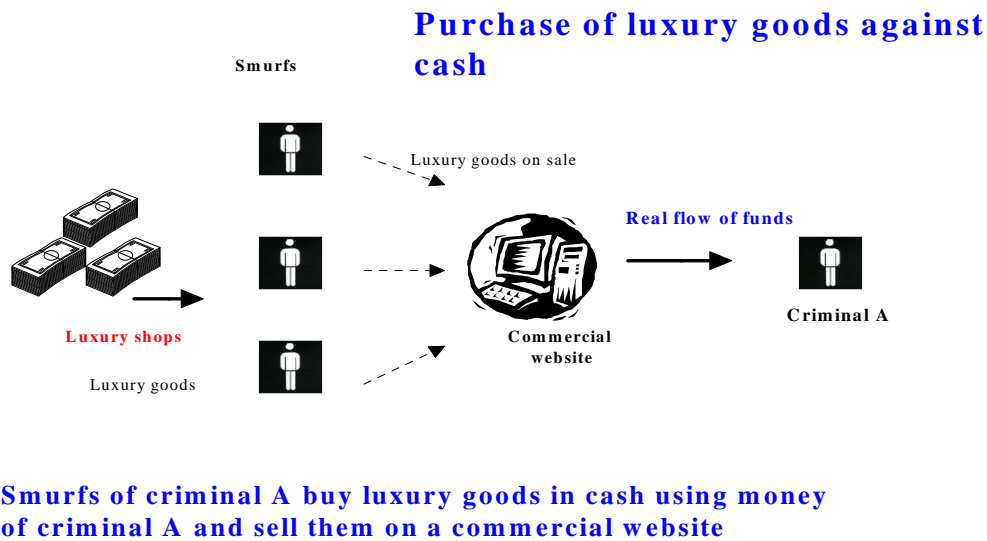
Purchase of luxury goods against cash

Smurfs

Luxury goods on sale

Real flow of funds

Luxury shops

Commercial website

Criminal A

Luxury goods

Smurfs of criminal A buy luxury goods in cash using money of criminal A and sell them on a commercial website